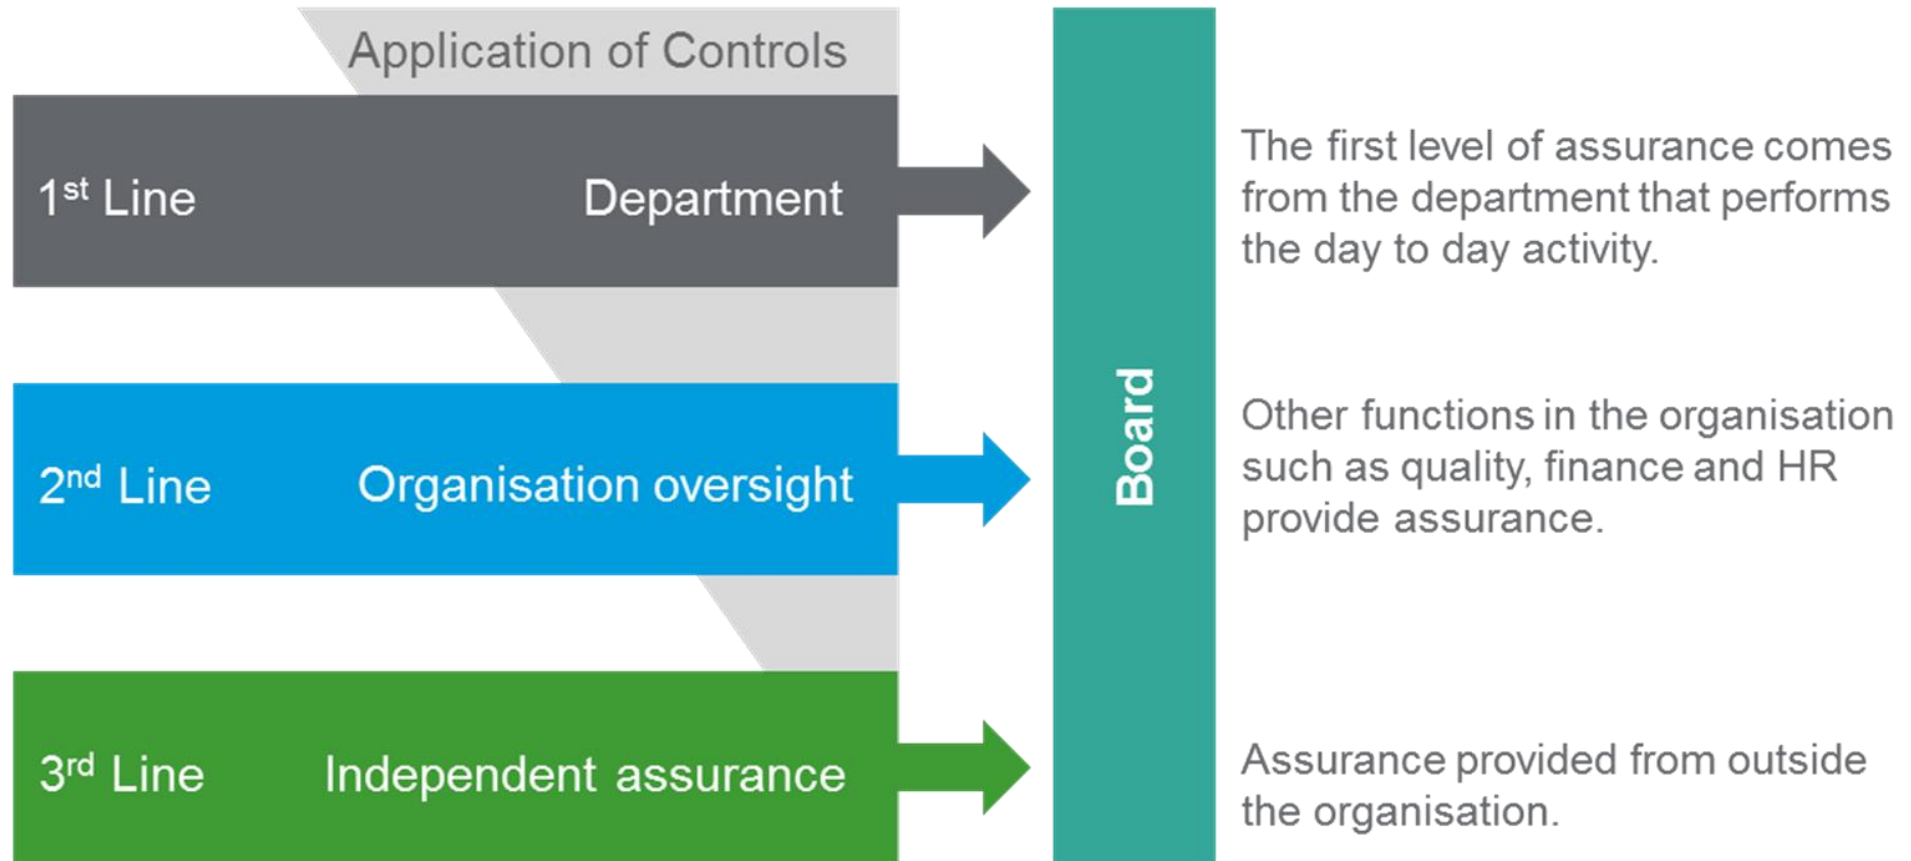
Application of Controls

1$^{st}$ Line Department

2$^{nd}$ Line Organisation oversight

3$^{rd}$ Line Independent assurance

Board

The first level of assurance comes from the department that performs the day to day activity.

Other functions in the organisation such as quality, finance and HR provide assurance.

Assurance provided from outside the organisation.